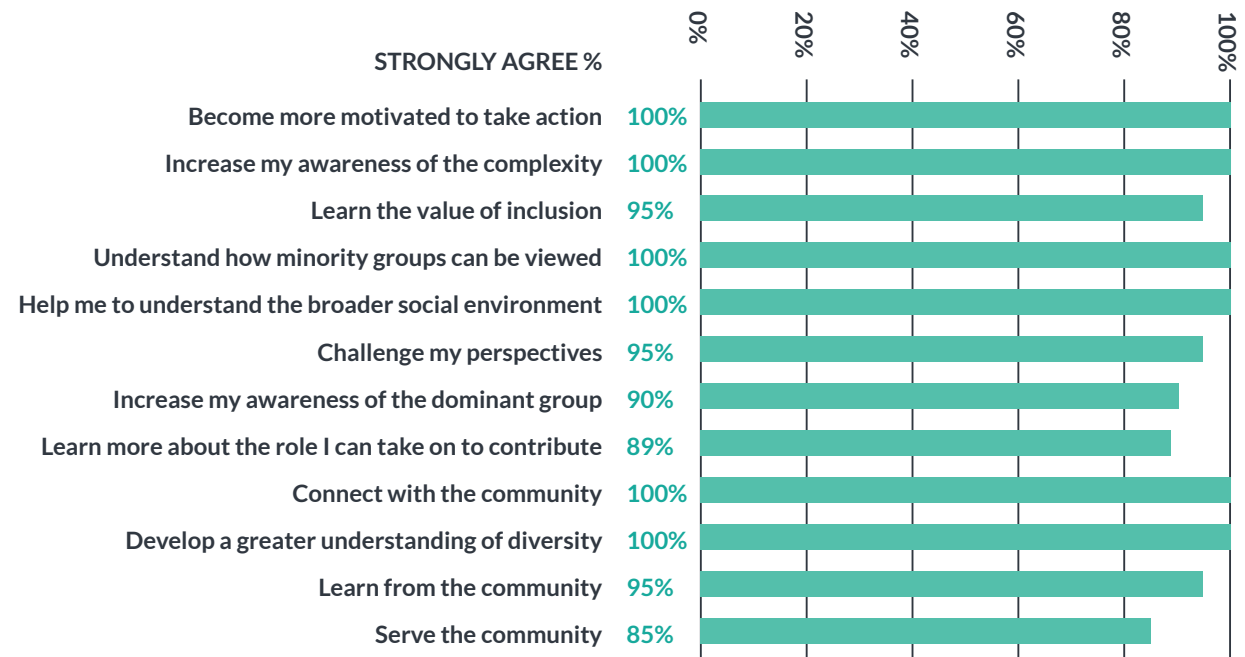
STRONGLY AGREE %

0%
20%
40%
60%
80%
100%

Become more motivated to take action 100%
Increase my awareness of the complexity 100%
Learn the value of inclusion 95%
Understand how minority groups can be viewed 100%
Help me to understand the broader social environment 100%
Challenge my perspectives 95%
Increase my awareness of the dominant group 90%
Learn more about the role I can take on to contribute 89%
Connect with the community 100%
Develop a greater understanding of diversity 100%
Learn from the community 95%
Serve the community 85%